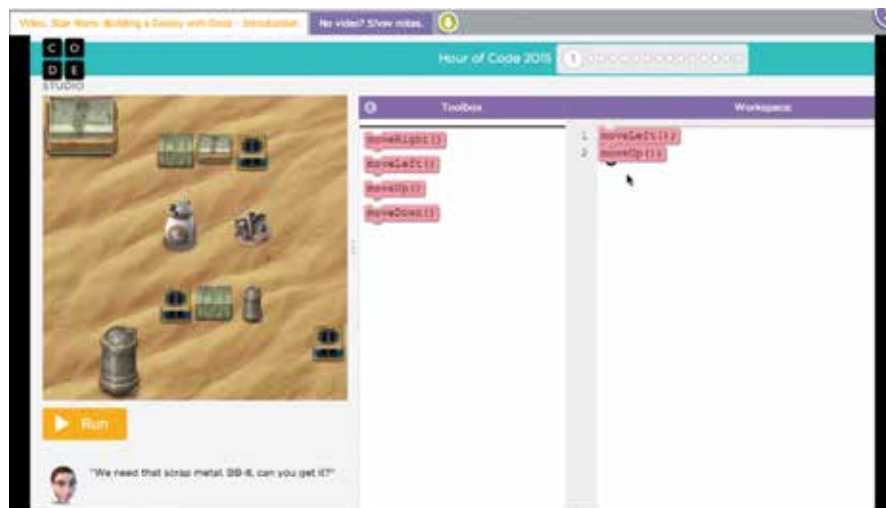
Video: Star Wars: Building a Galaxy with Code - Introduction

No video? Show notes.

C O D E
STUDIO

Hour of Code 2015

1

Toolbox

Workspace

moveRight();
moveLeft();
moveUp();
moveDown();

1 moveLeft();
2 moveUp();

Run

"We need that scrap metal, BB-8, can you get it?"